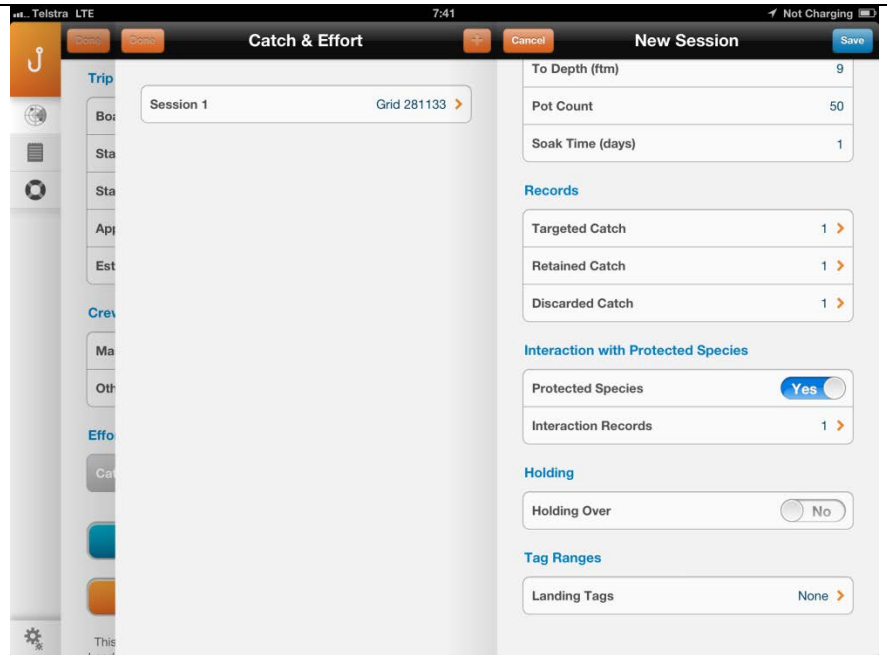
Telstra LTE 7:41 Not Charging

Done Done Catch & Effort + Cancel New Session Save

Trip

Bo

Sta

Sta

App

Est

Crew

Ma

Oth

Effo

Cat

This

Session 1 Grid 281133 >

To Depth (ftm) 9

Pot Count 50

Soak Time (days) 1

Records

Targeted Catch 1 >

Retained Catch 1 >

Discarded Catch 1 >

Interaction with Protected Species

Protected Species Yes

Interaction Records 1 >

Holding

Holding Over No

Tag Ranges

Landing Tags None >